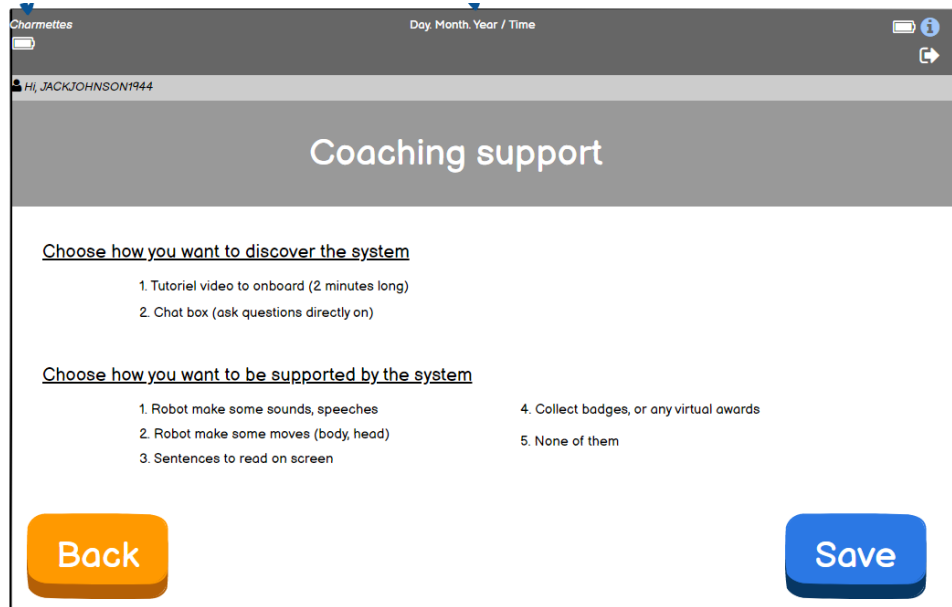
Charmettes

Day. Month. Year / Time

Hi, JACKJOHNSON1944

Coaching support

Choose how you want to discover the system

1. Tutoriel video to onboard (2 minutes long)

2. Chat box (ask questions directly on)

Choose how you want to be supported by the system

1. Robot make some sounds, speeches

2. Robot make some moves (body, head)

3. Sentences to read on screen

4. Collect badges, or any virtual awards

5. None of them

Back

Save